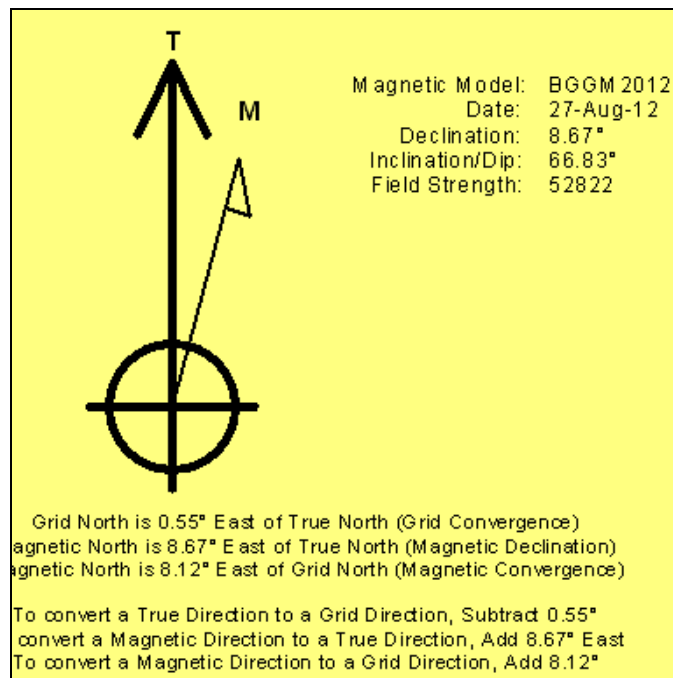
T

M

| Magnetic Model: | BGGM 2012 |
|---|---|
| Date: | 27-Aug-12 |
| Declination: | 8.67° |
| Inclination/Dip: | 66.83° |
| Field Strength: | 52822 |

Grid North is 0.55° East of True North (Grid Convergence)
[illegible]agnetic North is 8.67° East of True North (Magnetic Declination)
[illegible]agnetic North is 8.12° East of Grid North (Magnetic Convergence)

To convert a True Direction to a Grid Direction, Subtract 0.55°
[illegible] convert a Magnetic Direction to a True Direction, Add 8.67° East
To convert a Magnetic Direction to a Grid Direction, Add 8.12°